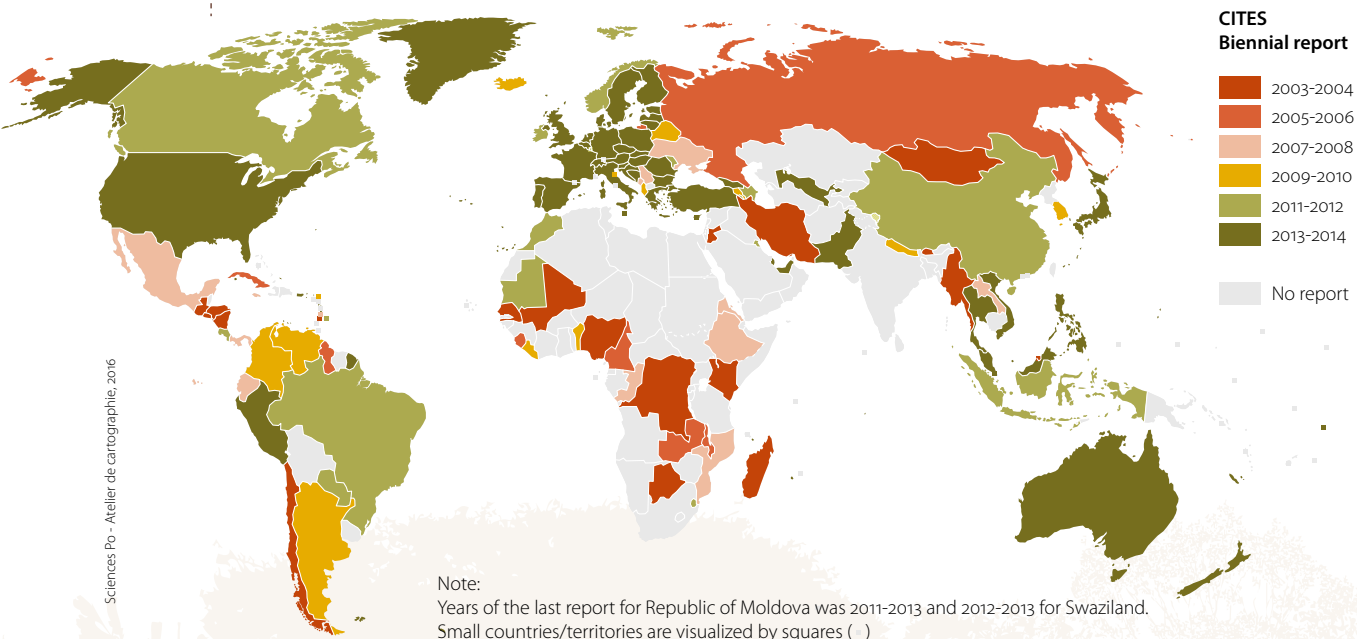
CITES
Biennial report

2003-2004
2005-2006
2007-2008
2009-2010
2011-2012
2013-2014

No report

Sciences Po - Atelier de cartographie, 2016

Note:
Years of the last report for Republic of Moldova was 2011-2013 and 2012-2013 for Swaziland.
Small countries/territories are visualized by squares ( )